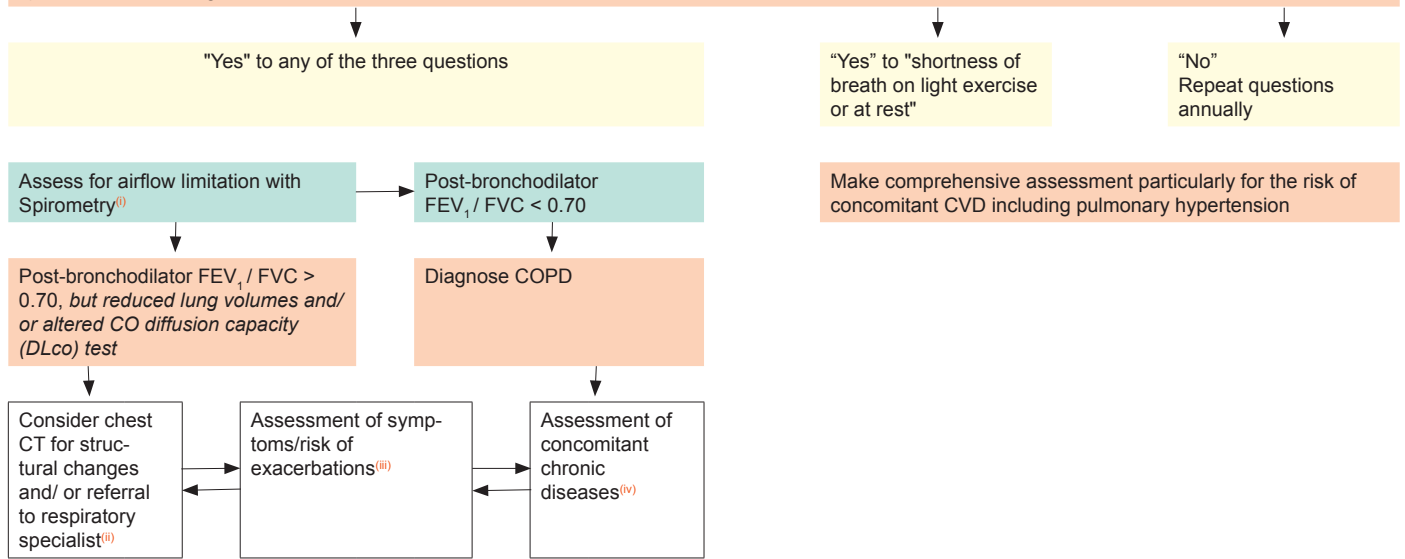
"Yes" to any of the three questions

“Yes” to "shortness of breath on light exercise or at rest"

“No”
Repeat questions annually

Assess for airflow limitation with Spirometry$^{(i)}$

Post-bronchodilator $FEV_1$ / FVC < 0.70

Make comprehensive assessment particularly for the risk of concomitant CVD including pulmonary hypertension

Post-bronchodilator $FEV_1$ / FVC > 0.70, *but reduced lung volumes and/ or altered CO diffusion capacity (DLco) test*

Diagnose COPD

Consider chest CT for structural changes and/ or referral to respiratory specialist$^{(ii)}$

Assessment of symptoms/risk of exacerbations$^{(iii)}$

Assessment of concomitant chronic diseases$^{(iv)}$